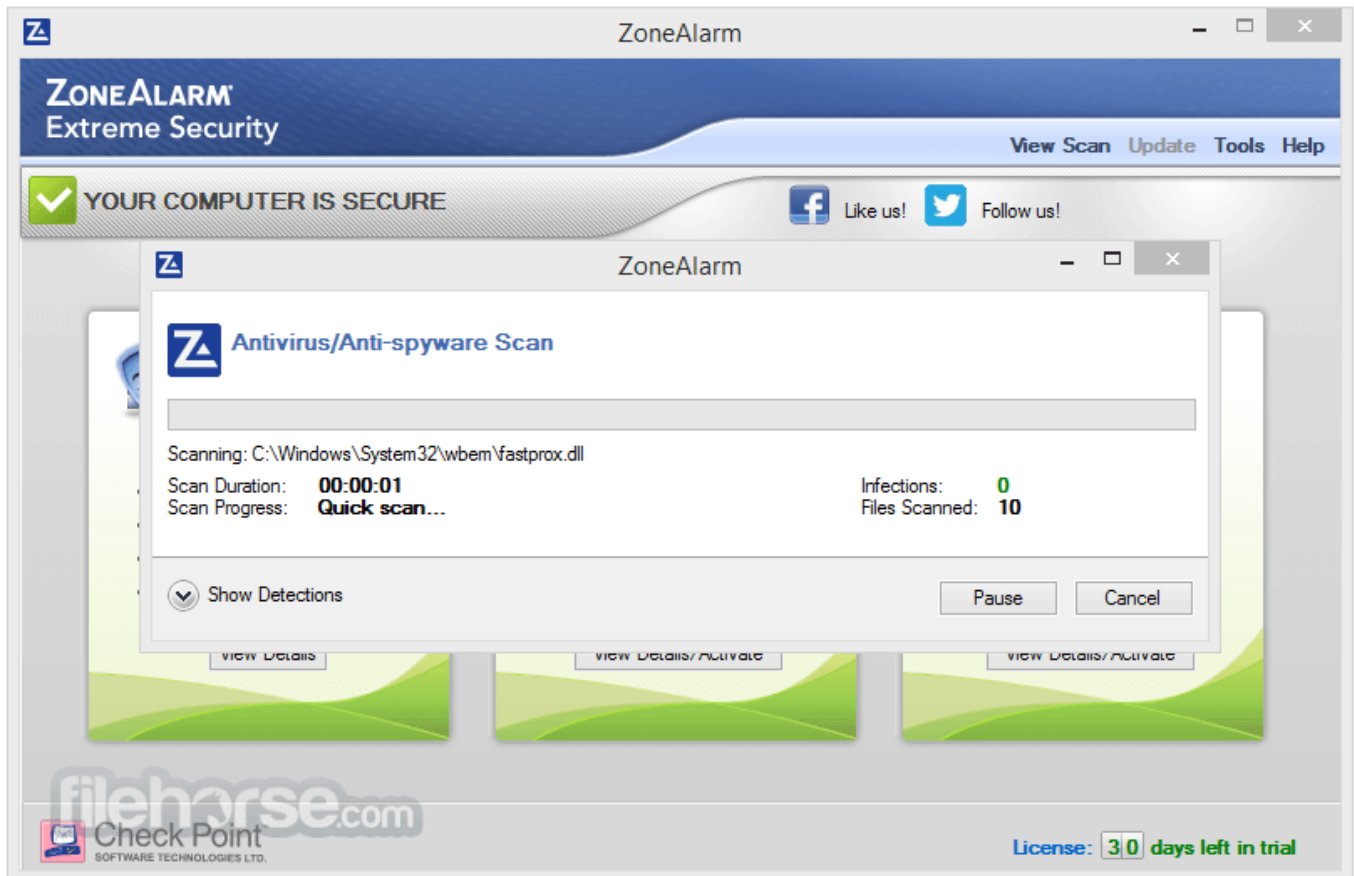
ZoneAlarm

ZONEALARM
Extreme Security

View Scan Update Tools Help

YOUR COMPUTER IS SECURE

Like us! Follow us!

ZoneAlarm

Antivirus/Anti-spyware Scan

Scanning: C:\Windows\System32\wbem\fastprox.dll

Scan Duration: 00:00:01
Scan Progress: Quick scan...

Infections: 0
Files Scanned: 10

Show Detections

Pause Cancel

View Details View Details/Activate View Details/Activate

filehorse.com

Check Point
SOFTWARE TECHNOLOGIES LTD.

License: 30 days left in trial